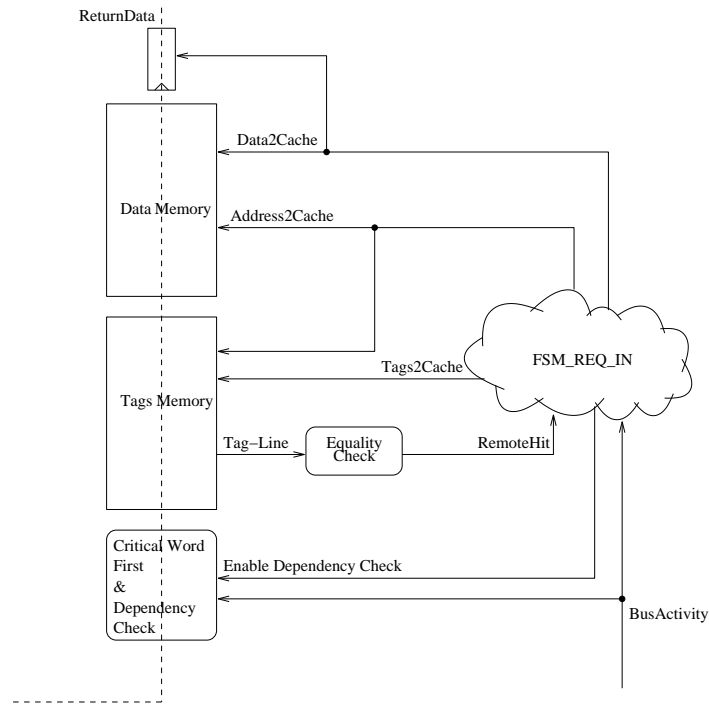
ReturnData

Data2Cache

Data Memory

Address2Cache

FSM_REQ_IN

Tags2Cache

Tags Memory

Tag–Line

Equality Check

RemoteHit

Critical Word First & Dependency Check

Enable Dependency Check

BusActivity